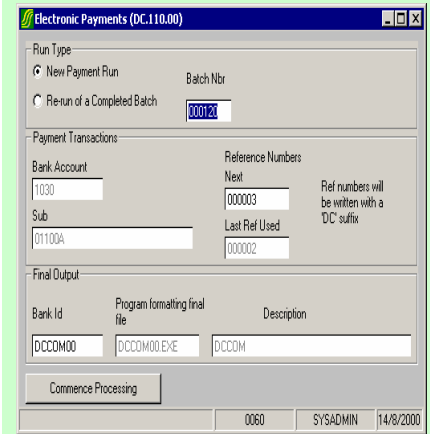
Electronic Payments (DC.110.00)

Run Type

New Payment Run

Batch Nbr

Re-run of a Completed Batch

000120

Payment Transactions

Bank Account

1030

Reference Numbers

Next

000003

Ref numbers will be written with a 'DC' suffix

Sub

01100A

Last Ref Used

000002

Final Output

Bank Id

Program formatting final file

Description

DCCOM00

DCCOM00.EXE

DCCOM

Commence Processing

0060

SYSADMIN

14/8/2000